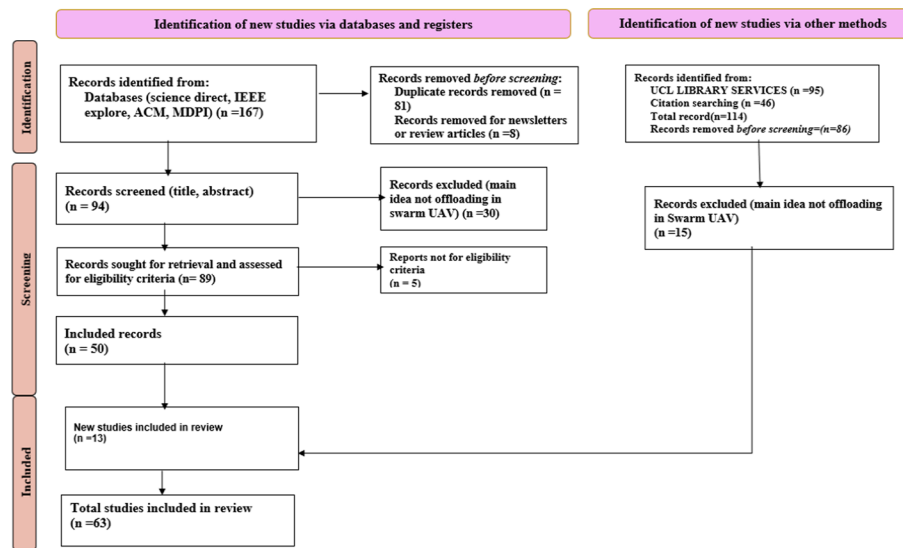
Identification of new studies via databases and registers

Identification of new studies via other methods

Identification

Records identified from:
Databases (science direct, IEEE explore, ACM, MDPI) (n =167)

Records removed *before screening*:
Duplicate records removed (n = 81)
Records removed for newsletters or review articles (n =8)

Records identified from:
UCL LIBRARY SERVICES (n =95)
Citation searching (n =46)
Total record(n=114)
Records removed *before screening=(n=86)*

Screening

Records screened (title, abstract) (n = 94)

Records excluded (main idea not offloading in swarm UAV) (n =30)

Records excluded (main idea not offloading in Swarm UAV) (n =15)

Records sought for retrieval and assessed for eligibility criteria (n= 89)

Reports not for eligibility criteria (n = 5)

Included records (n = 50)

Included

New studies included in review (n =13)

Total studies included in review (n =63)